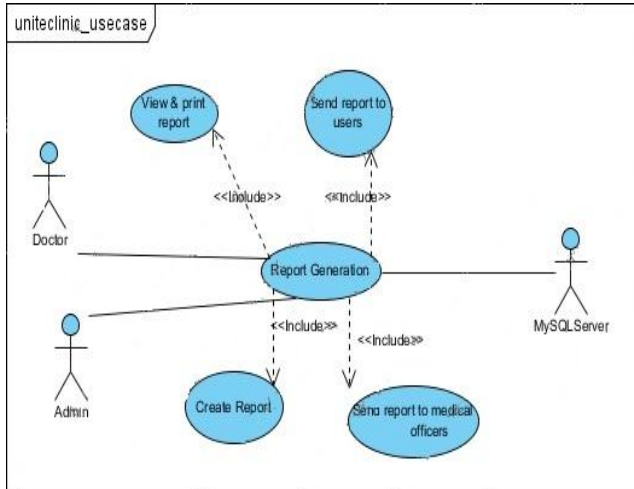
uniteclinic_usecase

View & print report

Send report to users

<<Include>>

<<Include>>

Doctor

Report Generation

MySQLServer

Admin

<<Include>>

<<Include>>

Create Report

Send report to medical officers